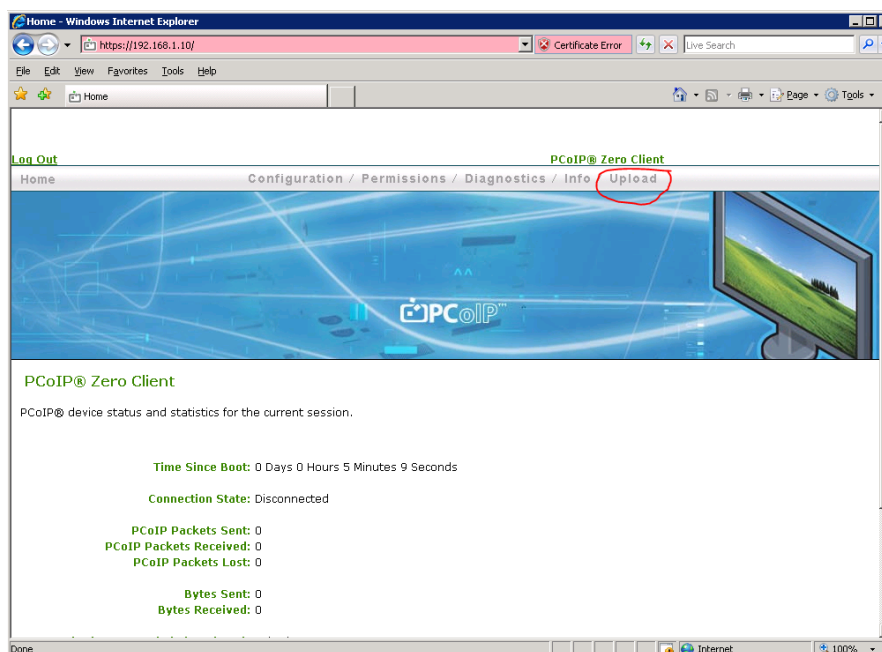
Home - Windows Internet Explorer

https://192.168.1.10/

Certificate Error

Live Search

File Edit View Favorites Tools Help

Home

Page Tools

Log Out

PCoIP® Zero Client

Home

Configuration / Permissions / Diagnostics / Info / Upload

PCoIP™

PCoIP® Zero Client

PCoIP® device status and statistics for the current session.

Time Since Boot: 0 Days 0 Hours 5 Minutes 9 Seconds

Connection State: Disconnected

PCoIP Packets Sent: 0
PCoIP Packets Received: 0
PCoIP Packets Lost: 0

Bytes Sent: 0
Bytes Received: 0

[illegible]

Done

Internet

100%